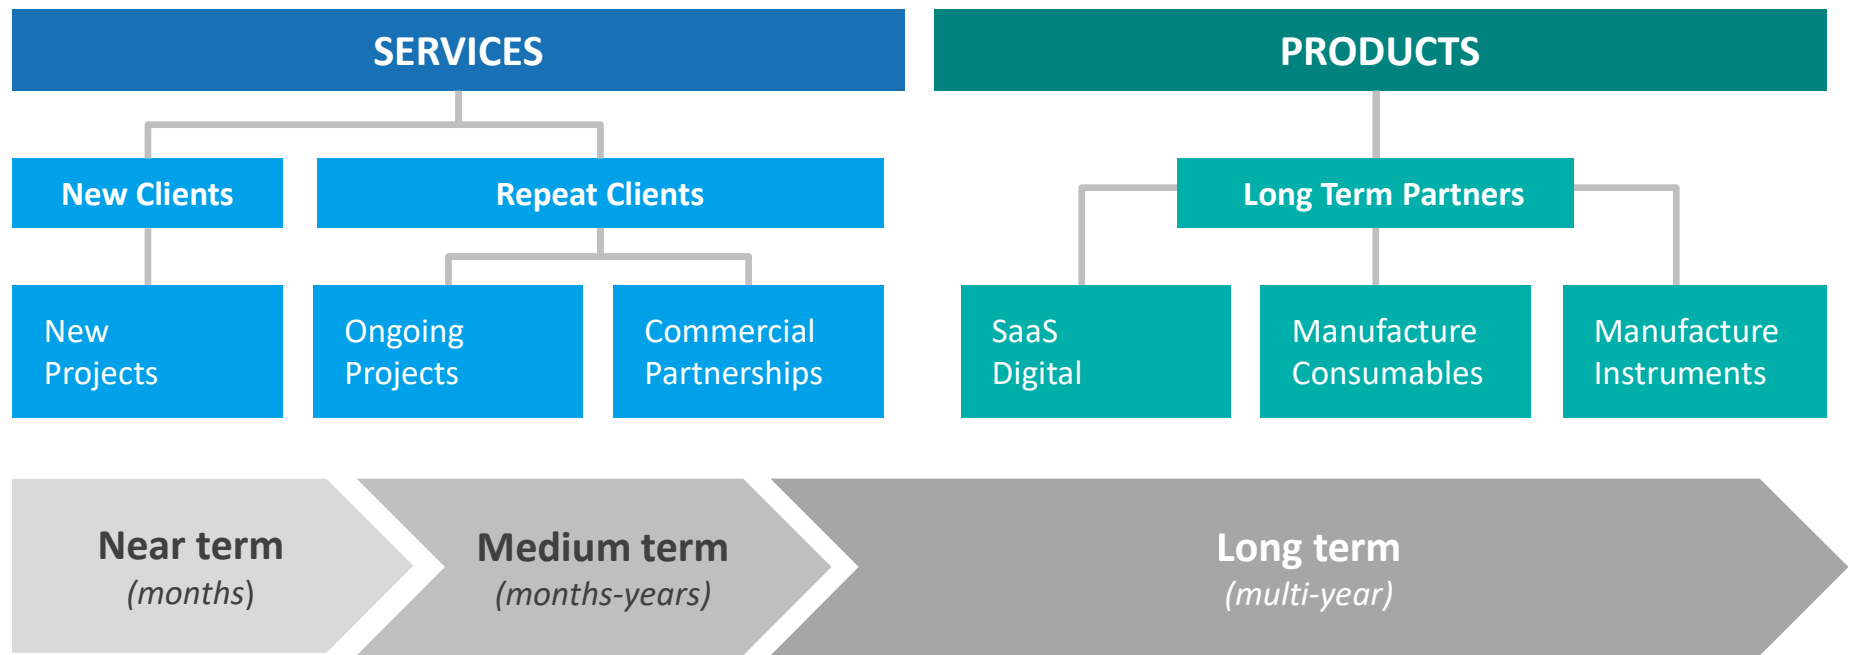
SERVICES

PRODUCTS

New Clients

Repeat Clients

Long Term Partners

New Projects

Ongoing Projects

Commercial Partnerships

SaaS Digital

Manufacture Consumables

Manufacture Instruments

Near term
(months)

Medium term
(months-years)

Long term
(multi-year)